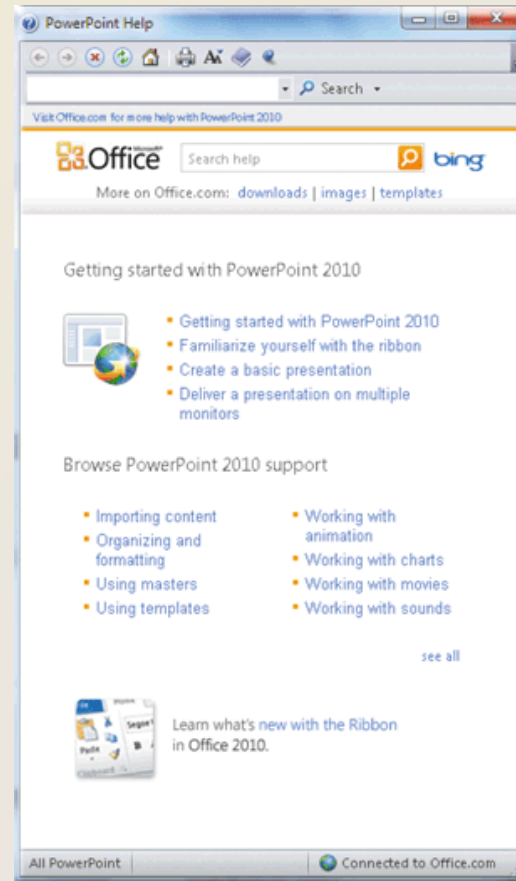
PowerPoint Help

Search

Visit Office.com for more help with PowerPoint 2010

Microsoft Office

Search help

bing

More on Office.com: downloads | images | templates

Getting started with PowerPoint 2010

- Getting started with PowerPoint 2010
- Familiarize yourself with the ribbon
- Create a basic presentation
- Deliver a presentation on multiple monitors

Browse PowerPoint 2010 support

- Importing content
- Organizing and formatting
- Using masters
- Using templates

- Working with animation
- Working with charts
- Working with movies
- Working with sounds

see all

Learn what's new with the Ribbon in Office 2010.

All PowerPoint

Connected to Office.com